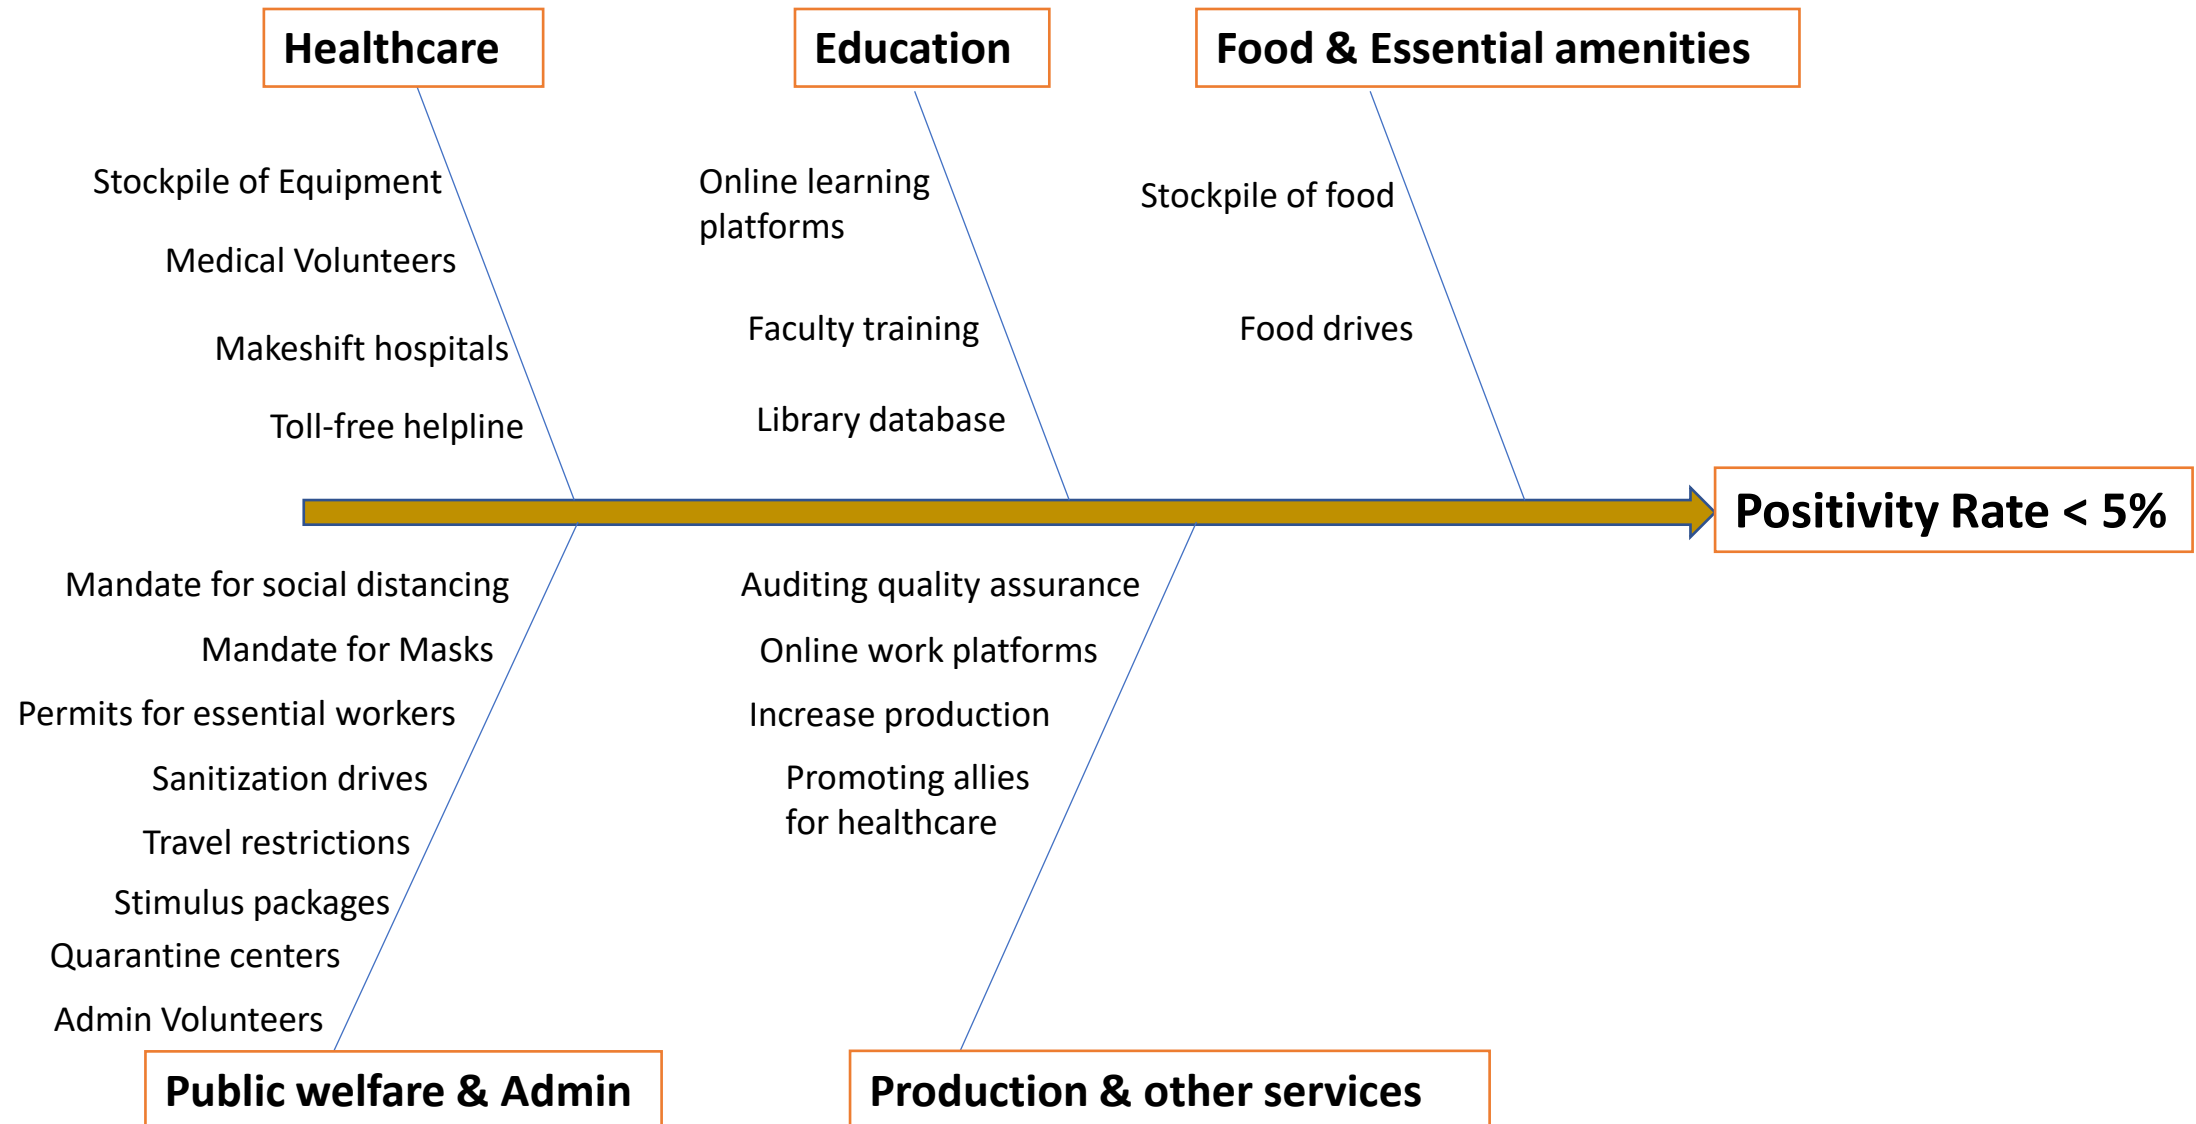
Healthcare

Stockpile of Equipment

Medical Volunteers

Makeshift hospitals

Toll-free helpline

Education

Online learning platforms

Faculty training

Library database

Food & Essential amenities

Stockpile of food

Food drives

Positivity Rate < 5%

Mandate for social distancing

Mandate for Masks

Permits for essential workers

Sanitization drives

Travel restrictions

Stimulus packages

Quarantine centers

Admin Volunteers

Public welfare & Admin

Auditing quality assurance

Online work platforms

Increase production

Promoting allies for healthcare

Production & other services